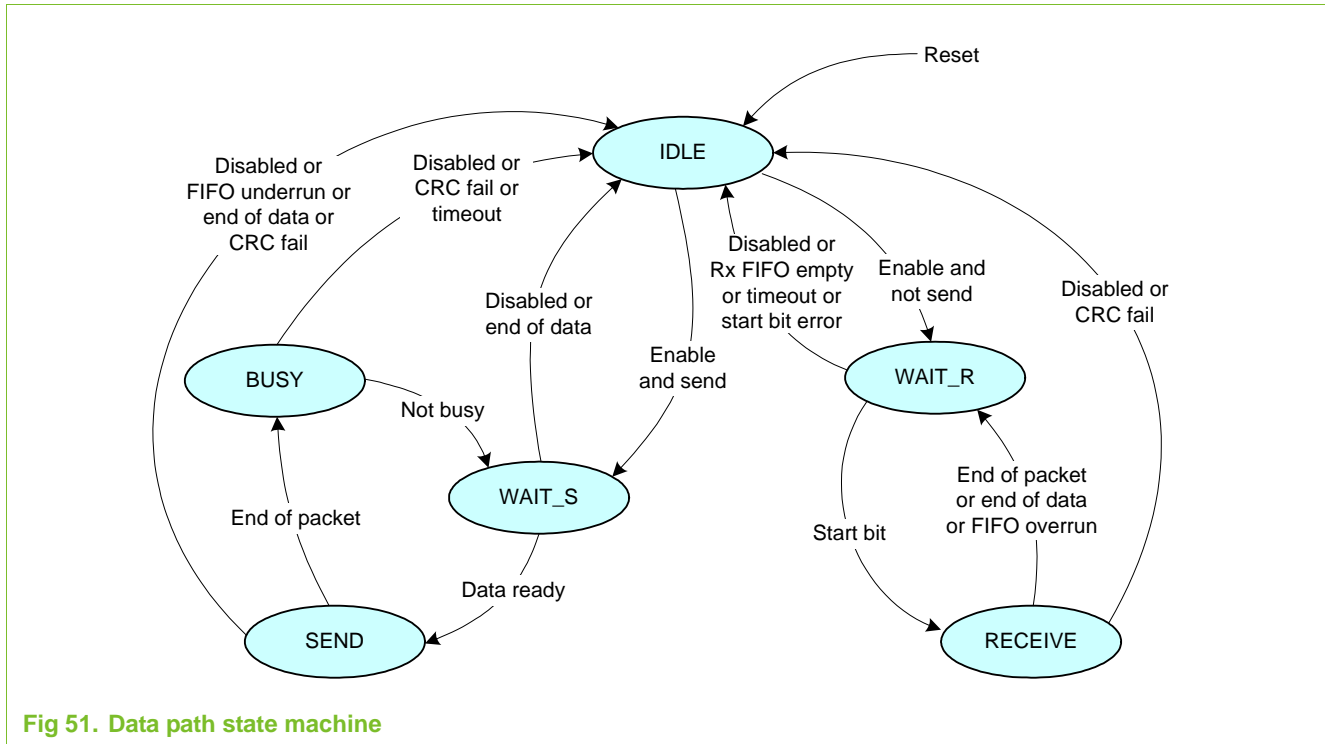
Reset

IDLE

Disabled or FIFO underrun or end of data or CRC fail

Disabled or CRC fail or timeout

Disabled or Rx FIFO empty or timeout or start bit error

Enable and not send

Disabled or CRC fail

Disabled or end of data

Enable and send

BUSY

Not busy

WAIT_S

WAIT_R

End of packet

End of packet or end of data or FIFO overrun

Start bit

Data ready

SEND

RECEIVE

Fig 51. Data path state machine